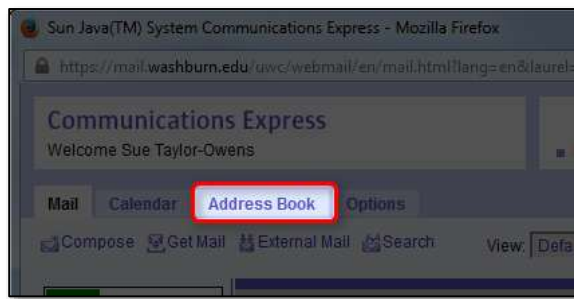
Sun Java(TM) System Communications Express - Mozilla Firefox

https://mail.washburn.edu/uwc/webmail/en/mail.html?lang=en&laurel=

Communications Express
Welcome Sue Taylor-Owens

Mail Calendar Address Book Options

Compose Get Mail External Mail Search View: Defa